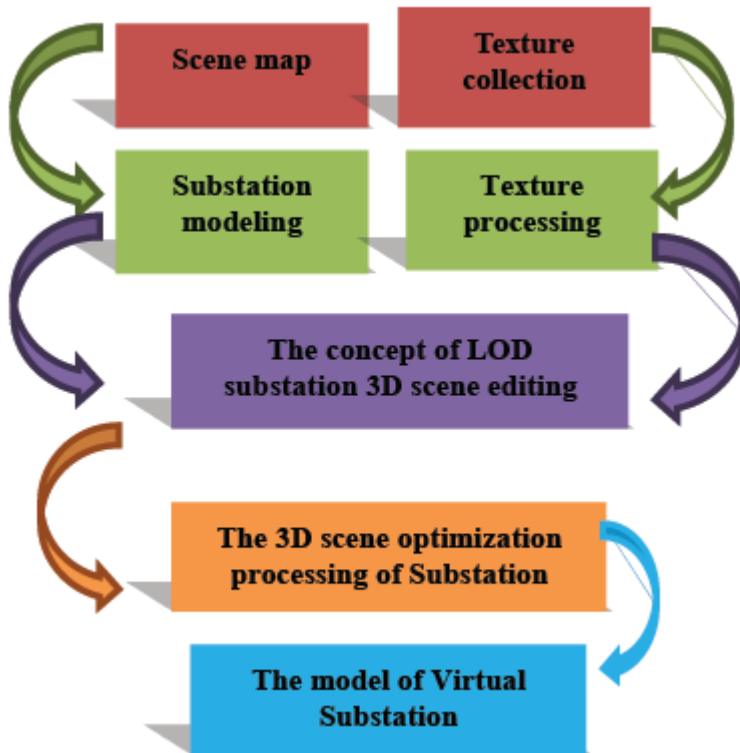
Scene map

Texture collection

Substation modeling

Texture processing

The concept of LOD substation 3D scene editing

The 3D scene optimization processing of Substation

The model of Virtual Substation